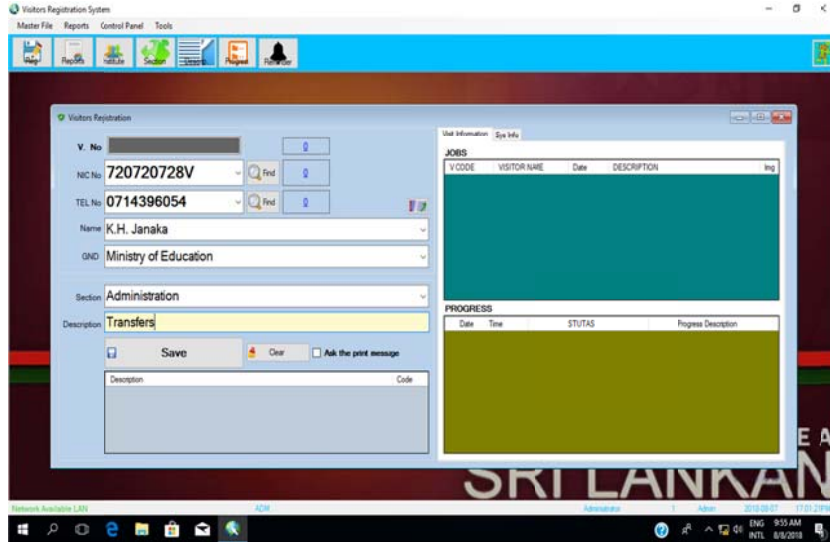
Visitors Registration System

Master File Reports Control Panel Tools

Help Reports Institute Section Details Request Reminder

Visitors Registration

V. No

0

NIC No 720720728V Find 0

TEL No 0714396054 Find 0

Name K.H. Janaka

GND Ministry of Education

Section Administration

Description Transfers

Save Clear Ask the print message

| Description | Code |
|---|---|

Visit Information Sys Info

JOBS

| V CODE | VISITOR NAME | Date | DESCRIPTION | Img |
|---|---|---|---|---|

PROGRESS

| Date | Time | STUTAS | Progress Description |
|---|---|---|---|

E A

SRI LANKAN

Network Available LAN ADM Administrator 1 Admin 2018-08-07 17:01:21PM

ENG INTL 9:55 AM 8/8/2018